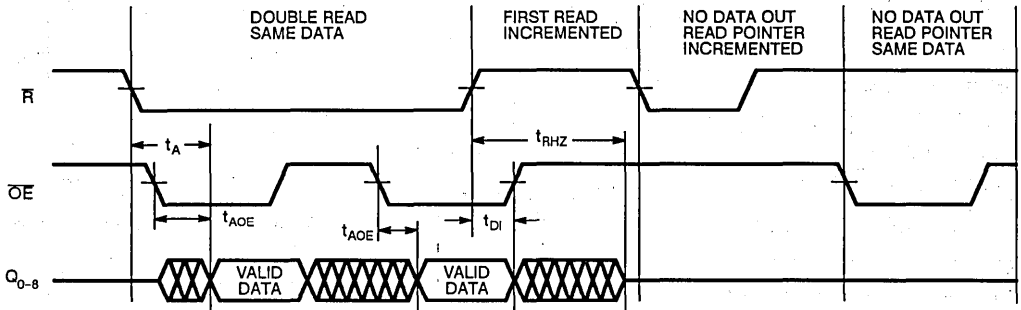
DOUBLE READ SAME DATA

FIRST READ INCREMENTED

NO DATA OUT READ POINTER INCREMENTED

NO DATA OUT READ POINTER SAME DATA

$\overline{R}$

$t_A$

$t_{RHZ}$

$\overline{OE}$

$t_{AOE}$

$t_{AOE}$

$t_{DI}$

$Q_{0-8}$

VALID DATA

VALID DATA